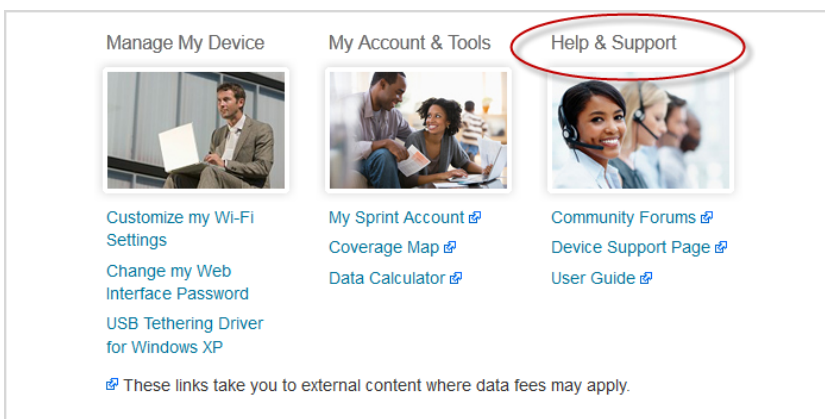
Manage My Device

Customize my Wi-Fi Settings

Change my Web Interface Password

USB Tethering Driver for Windows XP

My Account & Tools

My Sprint Account

Coverage Map

Data Calculator

Help & Support

Community Forums

Device Support Page

User Guide

These links take you to external content where data fees may apply.